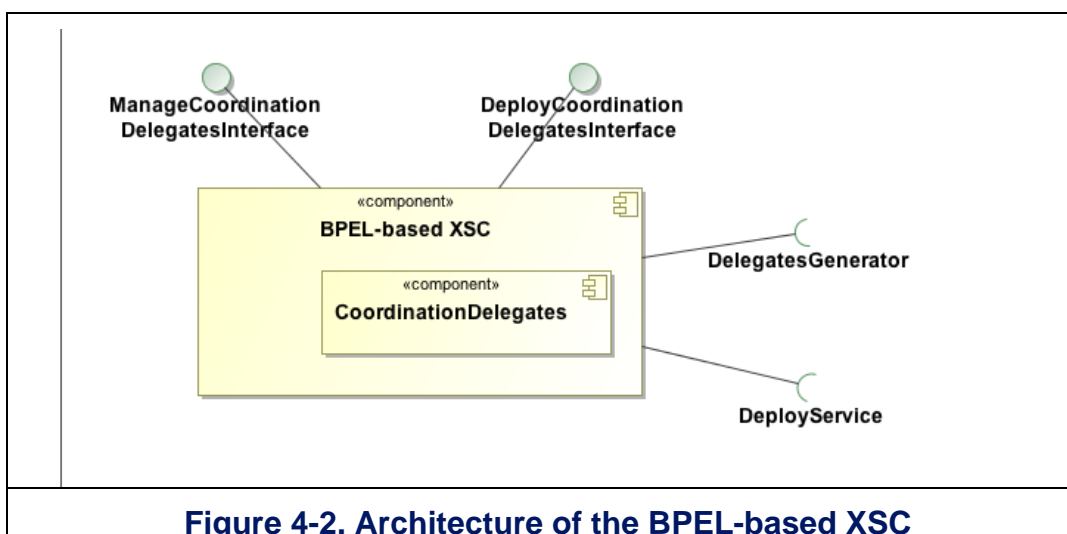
ManageCoordination DelegatesInterface

DeployCoordination DelegatesInterface

«component»
BPEL-based XSC

«component»
CoordinationDelegates

DelegatesGenerator

DeployService

Figure 4-2. Architecture of the BPEL-based XSC